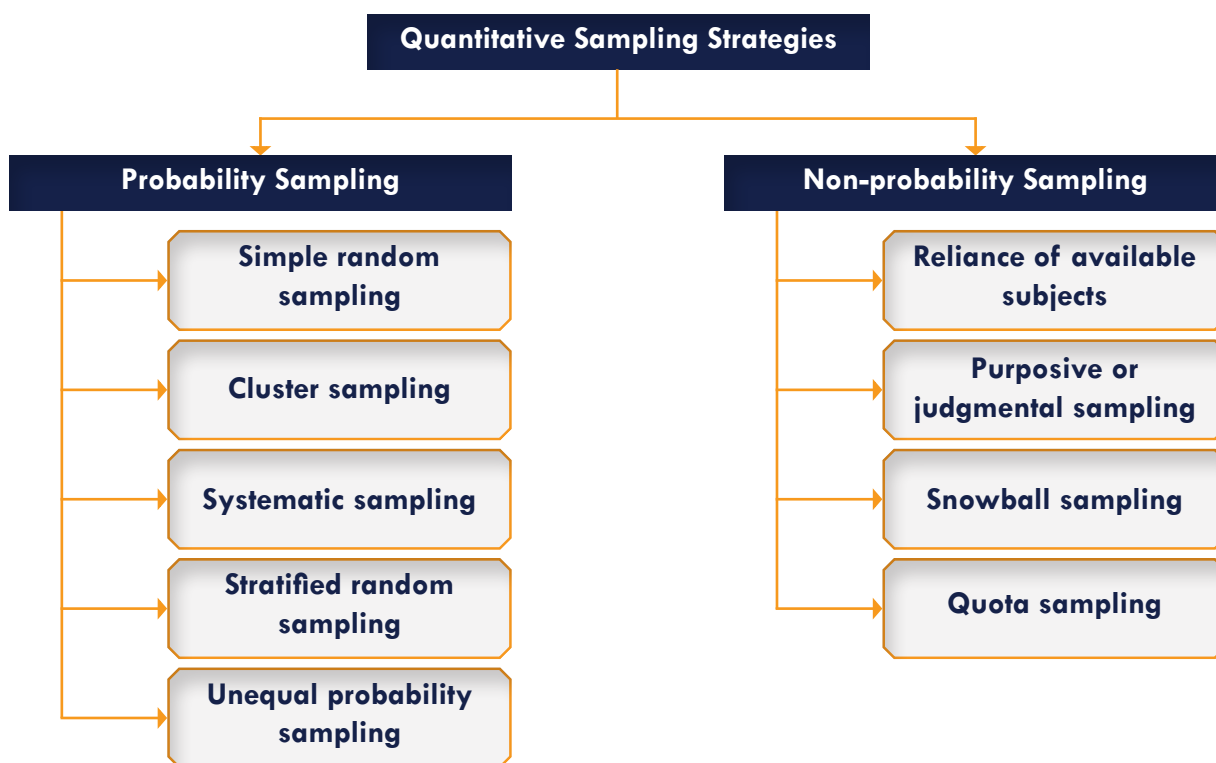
Quantitative Sampling Strategies

Probability Sampling

Simple random sampling

Cluster sampling

Systematic sampling

Stratified random sampling

Unequal probability sampling

Non-probability Sampling

Reliance of available subjects

Purposive or judgmental sampling

Snowball sampling

Quota sampling